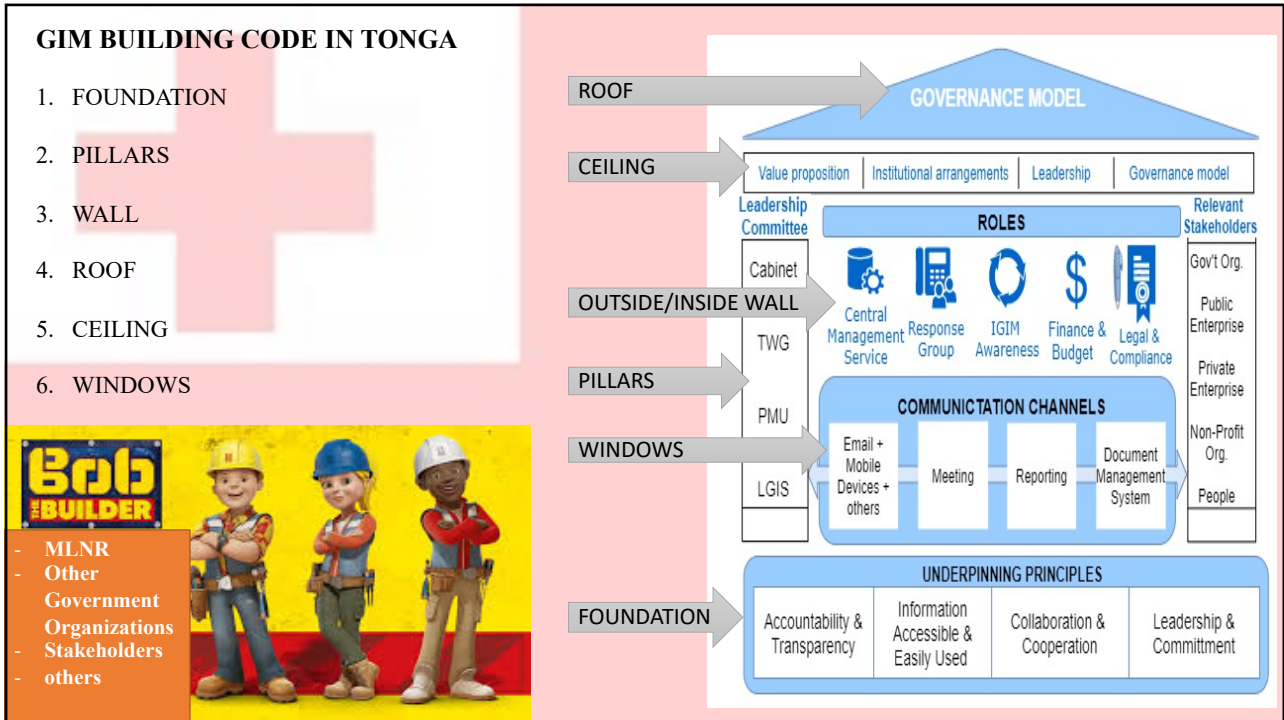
GIM BUILDING CODE IN TONGA

1. FOUNDATION
2. PILLARS
3. WALL
4. ROOF
5. CEILING
6. WINDOWS

Bob THE BUILDER

- MLNR
- Other Government Organizations
- Stakeholders
- others

ROOF
CEILING
OUTSIDE/INSIDE WALL
PILLARS
WINDOWS
FOUNDATION

GOVERNANCE MODEL

| Value proposition | Institutional arrangements | Leadership | Governance model |
|---|---|---|---|

Leadership Committee
Cabinet
TWG
PMU
LGIS

ROLES
Central Management Service
Response Group
IGIM Awareness
Finance & Budget
Legal & Compliance

COMMUNICTATION CHANNELS
Email + Mobile Devices + others
Meeting
Reporting
Document Management System

Relevant Stakeholders
Gov't Org.
Public Enterprise
Private Enterprise
Non-Profit Org.
People

UNDERPINNING PRINCIPLES

| Accountability & Transparency | Information Accessible & Easily Used | Collaboration & Cooperation | Leadership & Committment |
|---|---|---|---|